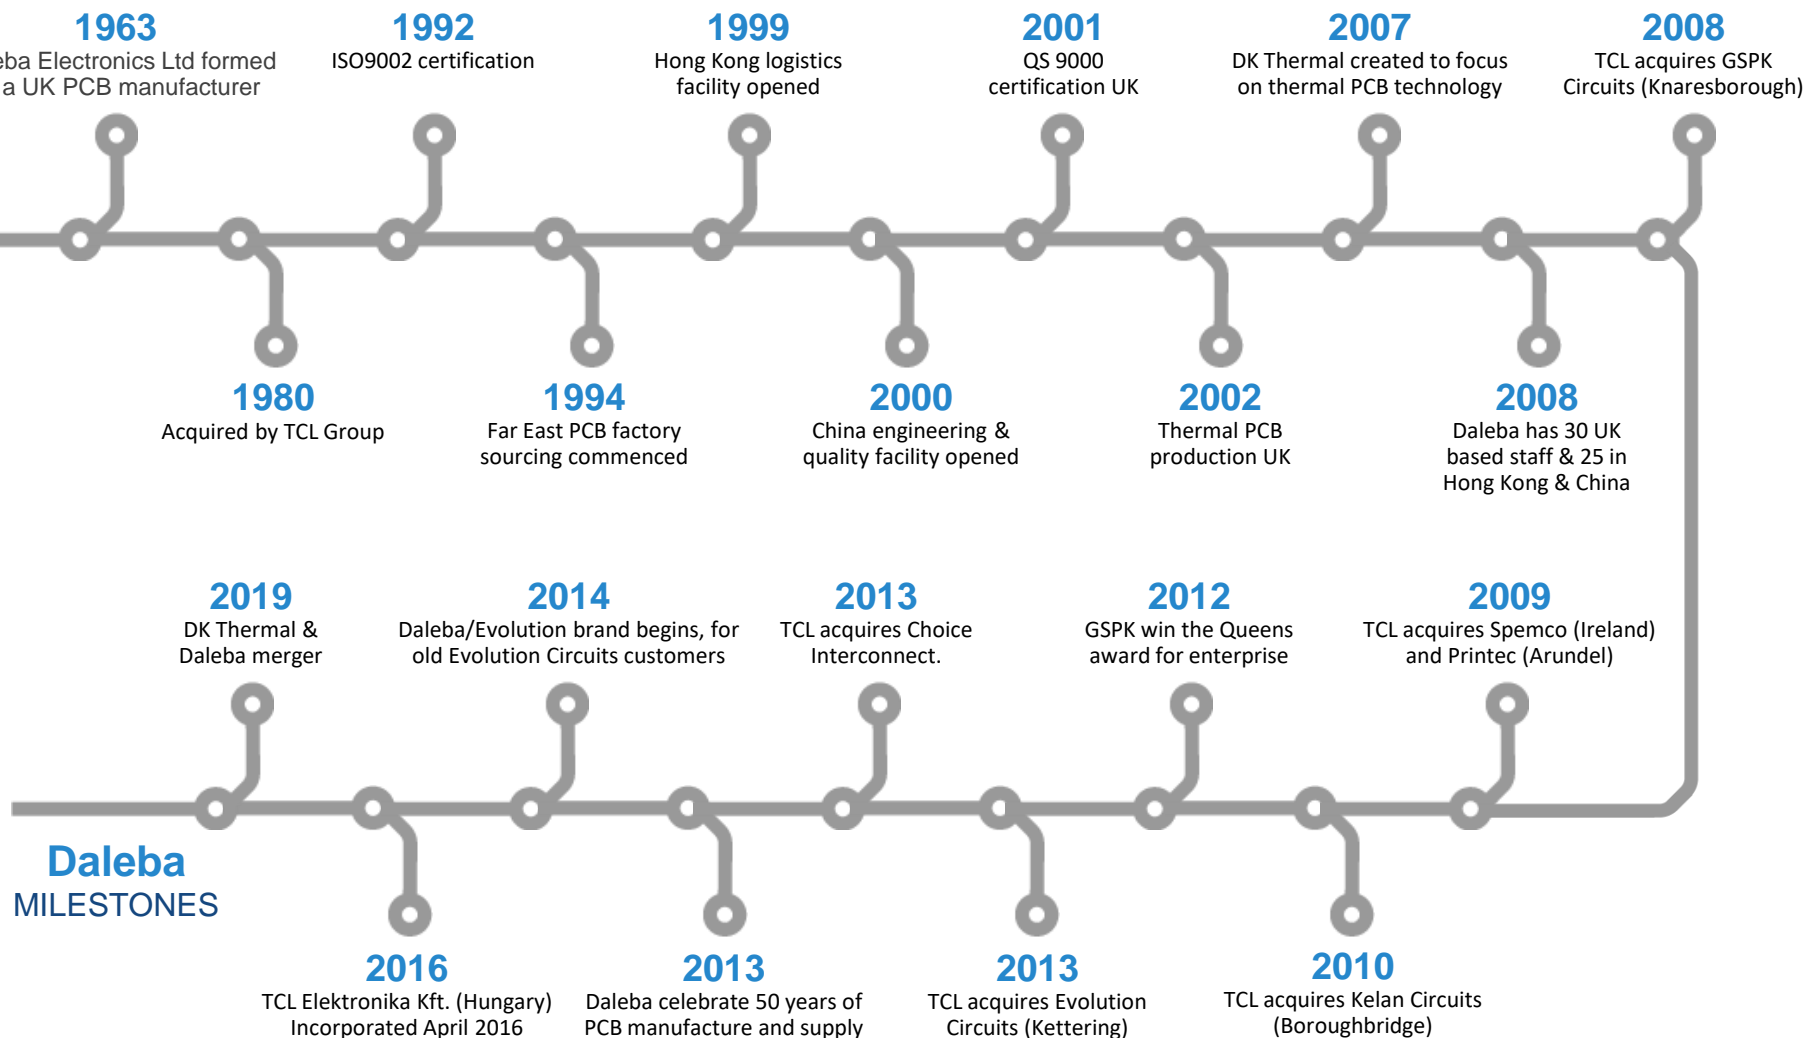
1963
eba Electronics Ltd formed
a UK PCB manufacturer

1992
ISO9002 certification

1999
Hong Kong logistics facility opened

2001
QS 9000 certification UK

2007
DK Thermal created to focus on thermal PCB technology

2008
TCL acquires GSPK Circuits (Knaresborough)

1980
Acquired by TCL Group

1994
Far East PCB factory sourcing commenced

2000
China engineering & quality facility opened

2002
Thermal PCB production UK

2008
Daleba has 30 UK based staff & 25 in Hong Kong & China

2019
DK Thermal & Daleba merger

2014
Daleba/Evolution brand begins, for old Evolution Circuits customers

2013
TCL acquires Choice Interconnect.

2012
GSPK win the Queens award for enterprise

2009
TCL acquires Spemco (Ireland) and Printec (Arundel)

Daleba
MILESTONES

2016
TCL Elektronika Kft. (Hungary) Incorporated April 2016

2013
Daleba celebrate 50 years of PCB manufacture and supply

2013
TCL acquires Evolution Circuits (Kettering)

2010
TCL acquires Kelan Circuits (Boroughbridge)